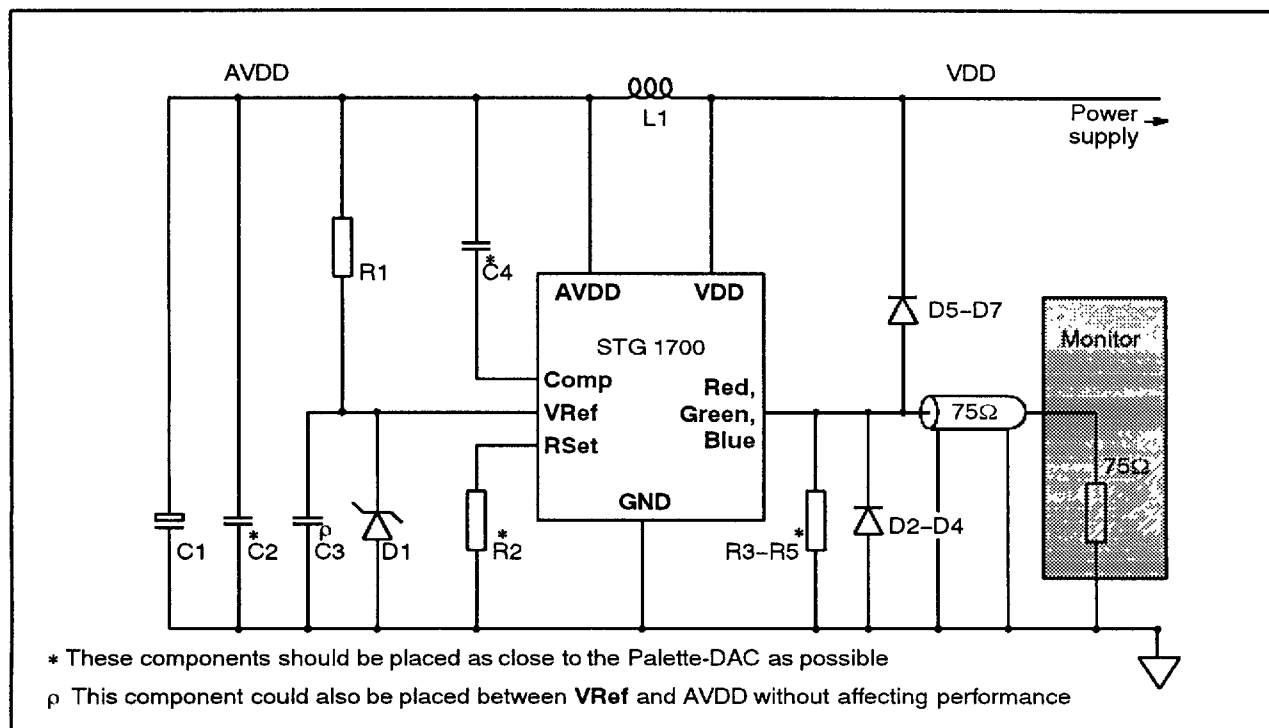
AVDD

L1

VDD

Power supply

R1

C4 *

AVDD

VDD

STG 1700

Comp

VRef

RSet

Red, Green, Blue

GND

D5–D7

Monitor

75Ω

75Ω

C1

C2 *

C3 ρ

D1

R2 *

R3–R5 *

D2–D4

* These components should be placed as close to the Palette-DAC as possible

ρ This component could also be placed between **VRef** and AVDD without affecting performance